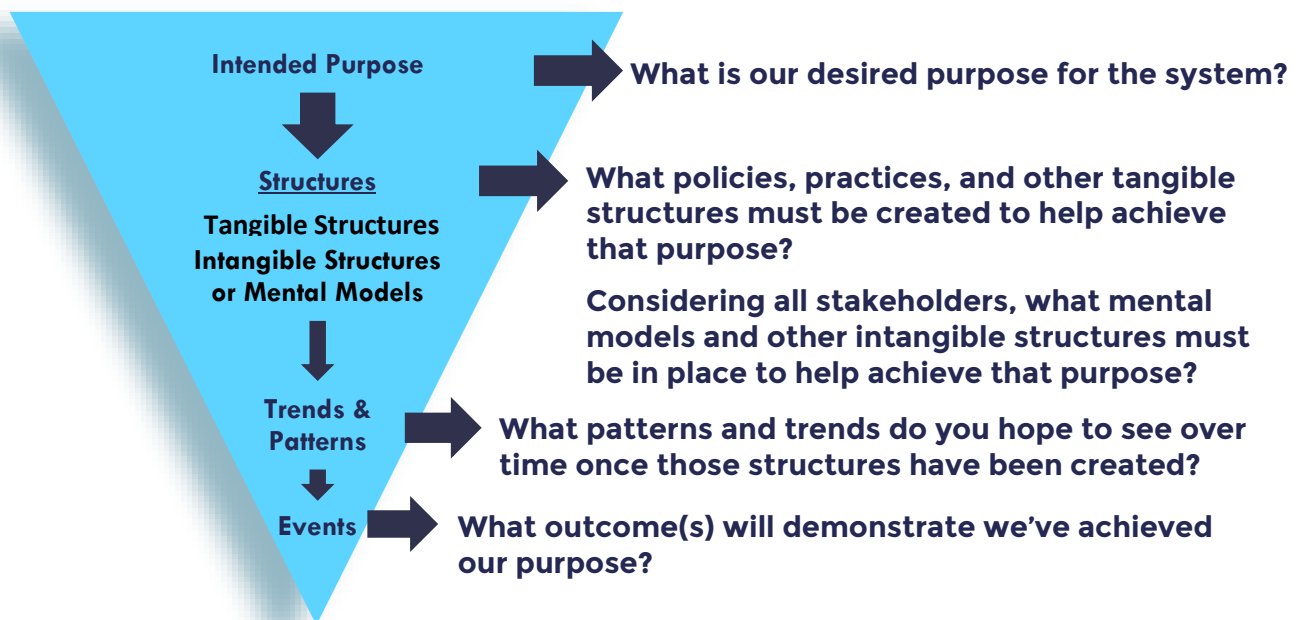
Intended Purpose

What is our desired purpose for the system?

Structures

Tangible Structures

Intangible Structures or Mental Models

What policies, practices, and other tangible structures must be created to help achieve that purpose?

Considering all stakeholders, what mental models and other intangible structures must be in place to help achieve that purpose?

Trends & Patterns

What patterns and trends do you hope to see over time once those structures have been created?

Events

What outcome(s) will demonstrate we've achieved our purpose?